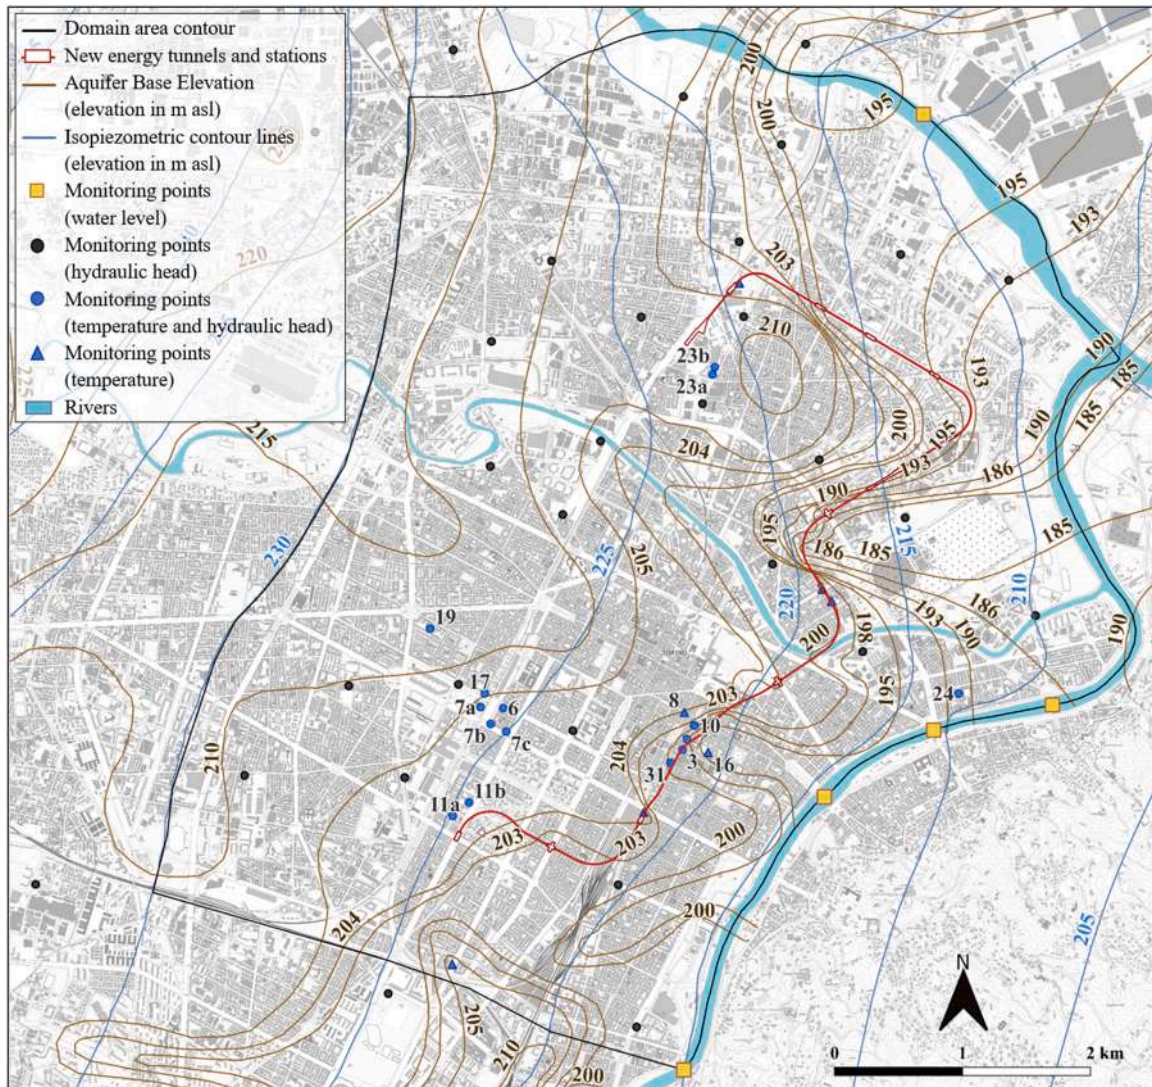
Domain area contour
New energy tunnels and stations
Aquifer Base Elevation (elevation in m asl)
Isopiezometric contour lines (elevation in m asl)
Monitoring points (water level)
Monitoring points (hydraulic head)
Monitoring points (temperature and hydraulic head)
Monitoring points (temperature)
Rivers

200
195
200
195
193
203
210
220
23b
23a
190
185
193
190
185
225
215
204
200
195
193
186
190
185
195
186
185
215
210
230
225
205
220
19
200
198
193
190
186
190
17
7a
6
7b
7c
8
203
10
24
210
204
31
3
16
195
11a
11b
203
203
200
204
200
205
205
205
210
200
N
0
1
2 km